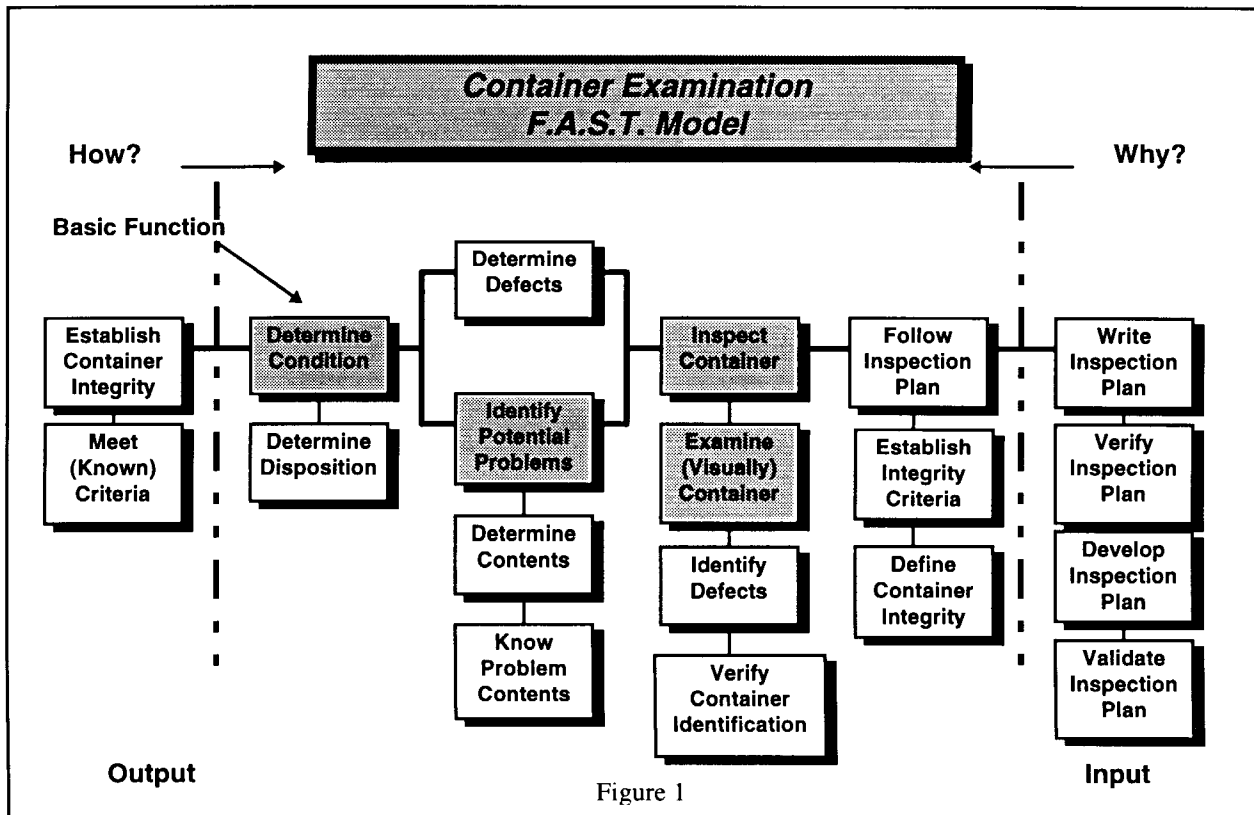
Container Examination
F.A.S.T. Model

How?

Why?

Basic Function

Establish Container Integrity

Meet (Known) Criteria

Determine Condition

Determine Disposition

Determine Defects

Identify Potential Problems

Determine Contents

Know Problem Contents

Inspect Container

Examine (Visually) Container

Identify Defects

Verify Container Identification

Follow Inspection Plan

Establish Integrity Criteria

Define Container Integrity

Write Inspection Plan

Verify Inspection Plan

Develop Inspection Plan

Validate Inspection Plan

Output

Figure 1

Input